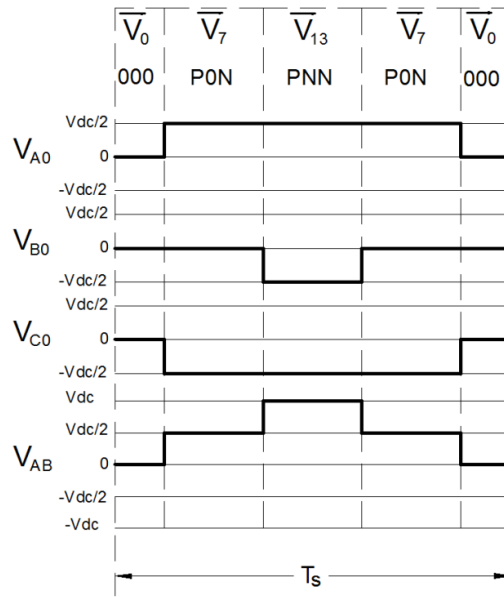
$\overline{V_0}$ $\overline{V_7}$ $\overline{V_{13}}$ $\overline{V_7}$ $\overline{V_0}$

000 P0N PNN P0N 000

$V_{A0}$
Vdc/2
0
-Vdc/2

$V_{B0}$
Vdc/2
0
-Vdc/2

$V_{C0}$
Vdc/2
0
-Vdc/2

$V_{AB}$
Vdc
Vdc/2
0
-Vdc/2
-Vdc

$T_s$